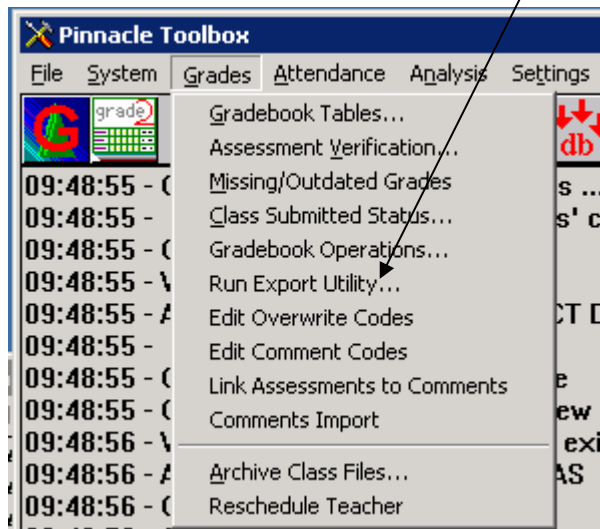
Pinnacle Toolbox

File System Grades Attendance Analysis Settings

grade

db

Gradebook Tables...
Assessment Verification...
Missing/Outdated Grades
Class Submitted Status...
Gradebook Operations...
Run Export Utility...
Edit Overwrite Codes
Edit Comment Codes
Link Assessments to Comments
Comments Import
Archive Class Files...
Reschedule Teacher

09:48:55 - C
09:48:55 -
09:48:55 - C
09:48:55 - V
09:48:55 - A
09:48:55 -
09:48:55 - C
09:48:55 - C
09:48:56 - V
09:48:56 - A
09:48:56 - C

s ...
s' c
CT D
e
ew
exi
AS